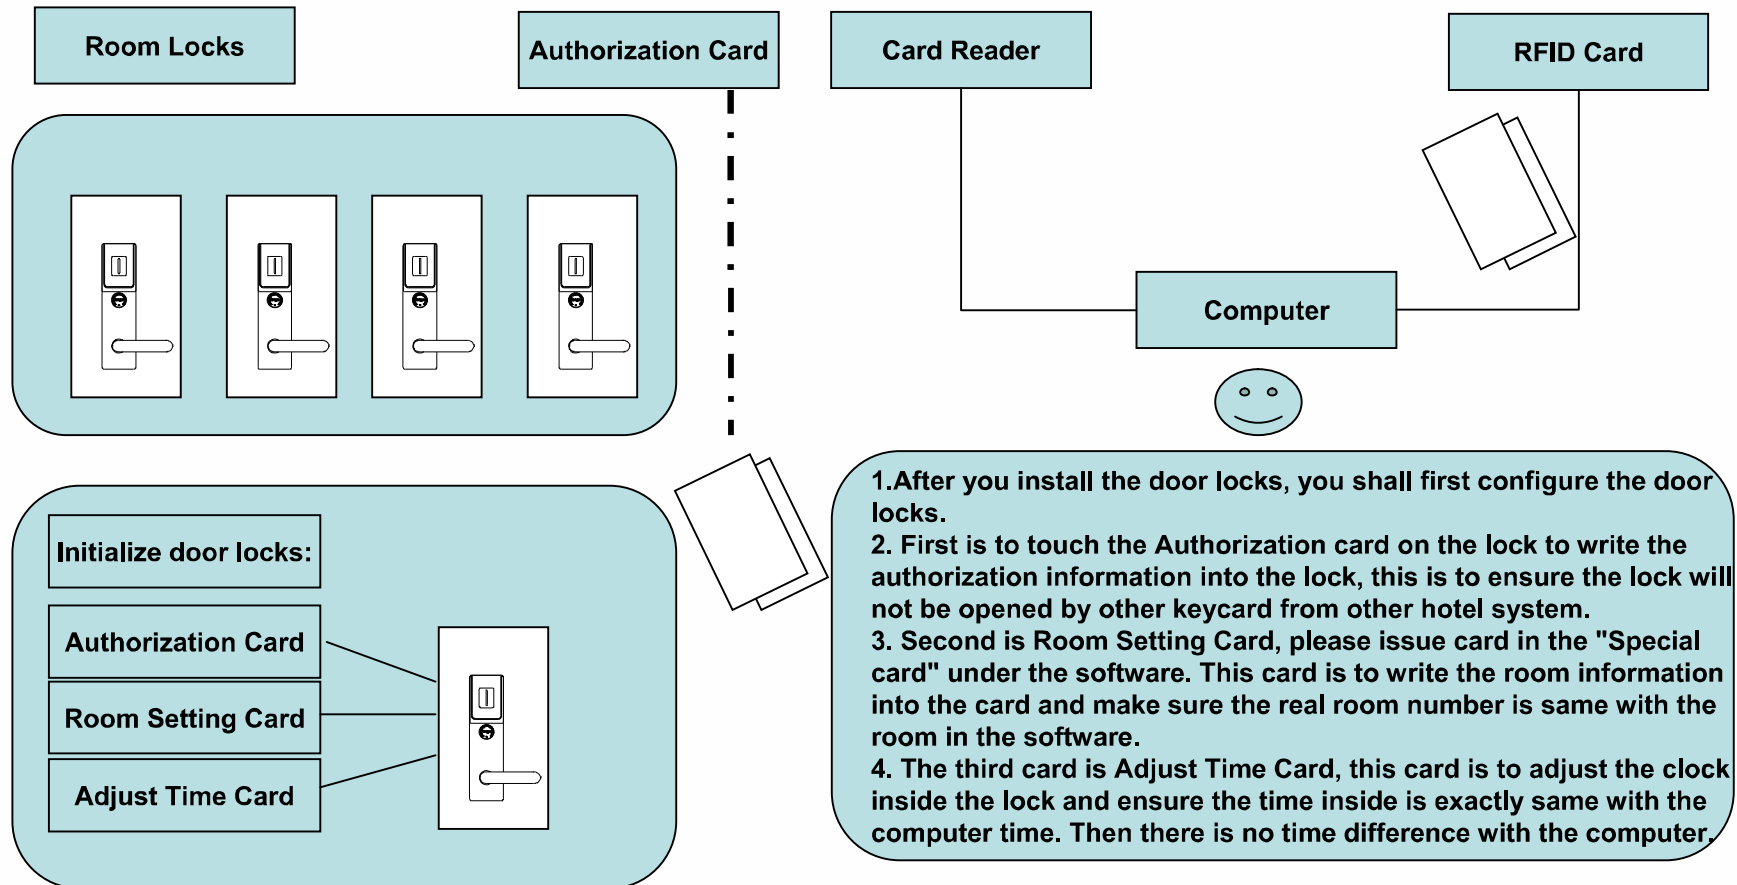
Room Locks

Authorization Card

Card Reader

RFID Card

Computer

Initialize door locks:

Authorization Card

Room Setting Card

Adjust Time Card

1.After you install the door locks, you shall first configure the door locks.
2. First is to touch the Authorization card on the lock to write the authorization information into the lock, this is to ensure the lock will not be opened by other keycard from other hotel system.
3. Second is Room Setting Card, please issue card in the "Special card" under the software. This card is to write the room information into the card and make sure the real room number is same with the room in the software.
4. The third card is Adjust Time Card, this card is to adjust the clock inside the lock and ensure the time inside is exactly same with the computer time. Then there is no time difference with the computer.